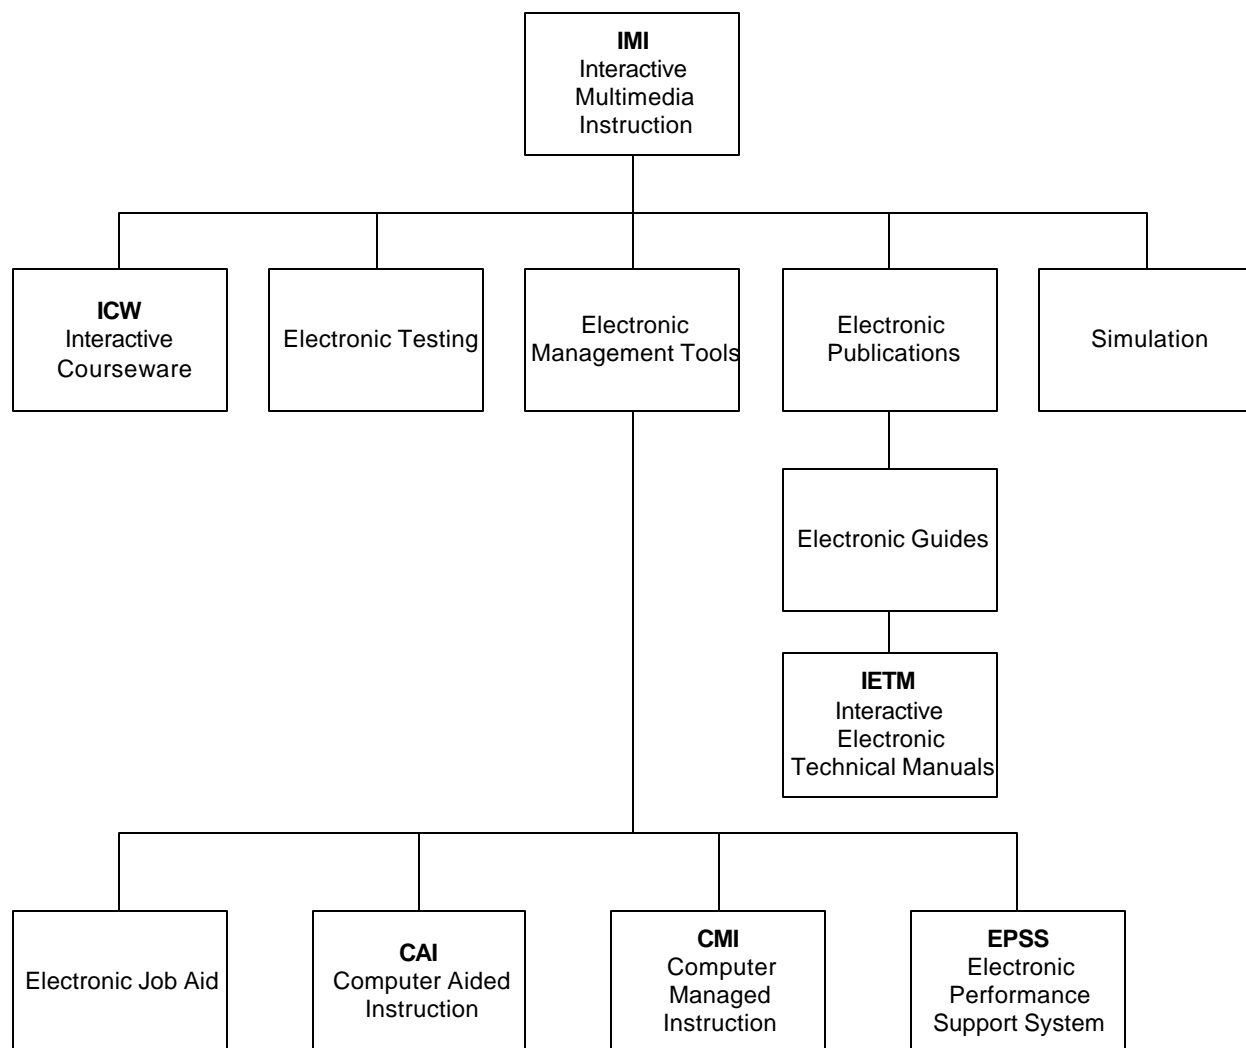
IMI
Interactive Multimedia Instruction

ICW
Interactive Courseware

Electronic Testing

Electronic Management Tools

Electronic Publications

Simulation

Electronic Guides

IETM
Interactive Electronic Technical Manuals

Electronic Job Aid

CAI
Computer Aided Instruction

CMI
Computer Managed Instruction

EPSS
Electronic Performance Support System